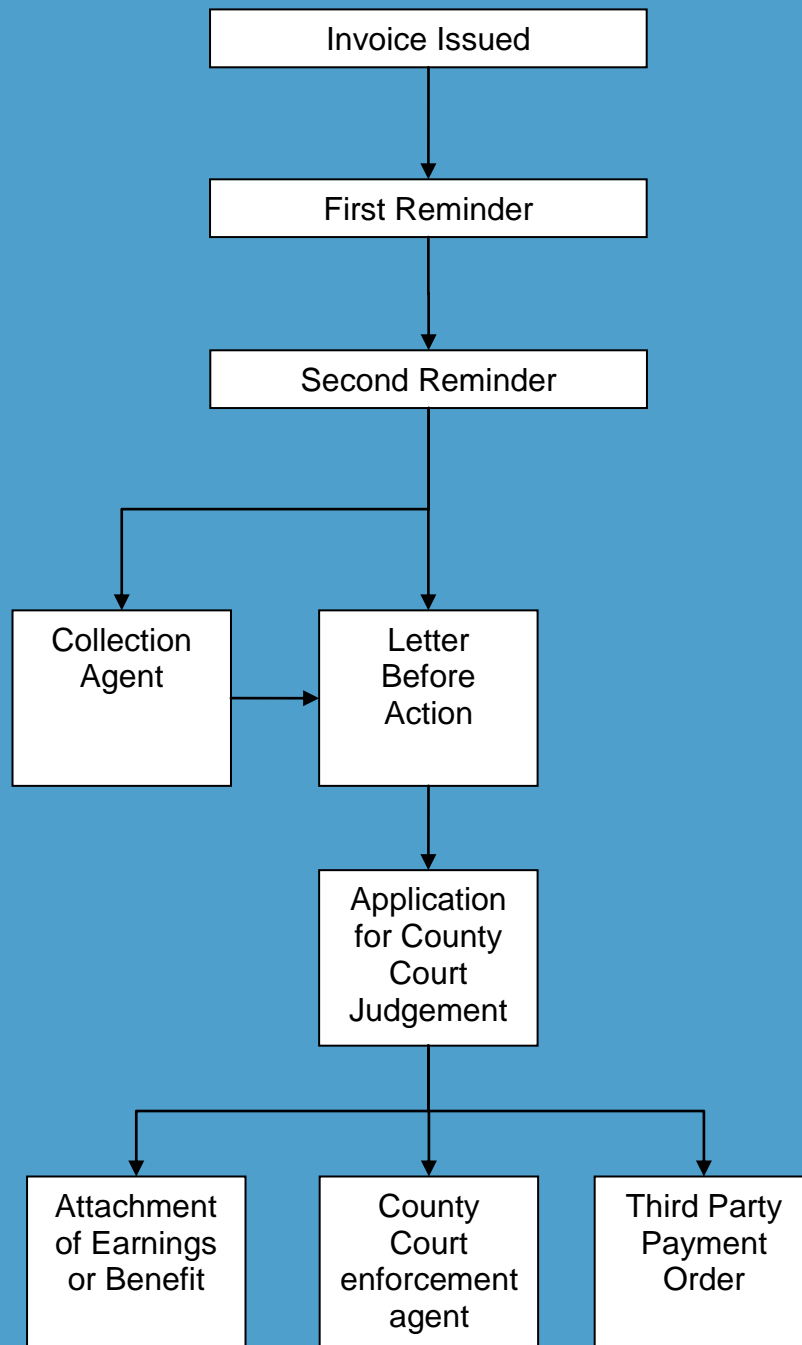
Invoice Issued

First Reminder

Second Reminder

Collection Agent

Letter Before Action

Application for County Court Judgement

Attachment of Earnings or Benefit

County Court enforcement agent

Third Party Payment Order